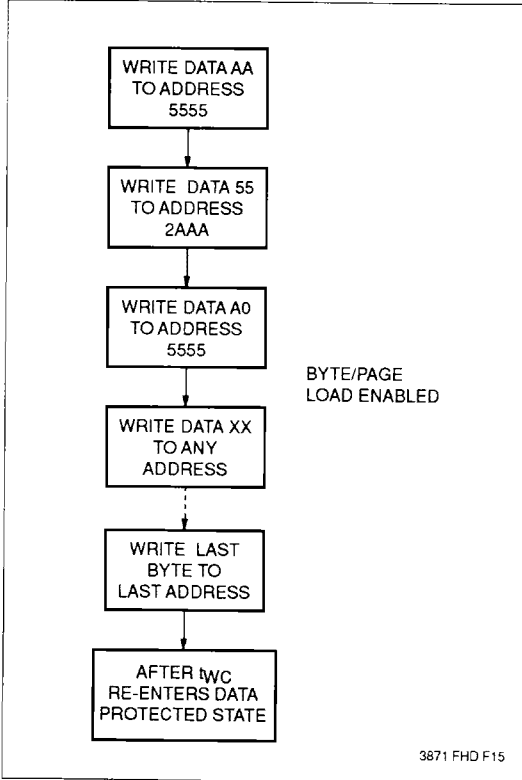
WRITE DATA AA TO ADDRESS 5555

WRITE DATA 55 TO ADDRESS 2AAA

WRITE DATA A0 TO ADDRESS 5555

BYTE/PAGE LOAD ENABLED

WRITE DATA XX TO ANY ADDRESS

WRITE LAST BYTE TO LAST ADDRESS

AFTER $t_{WC}$ RE-ENTERS DATA PROTECTED STATE

3871 FHD F15